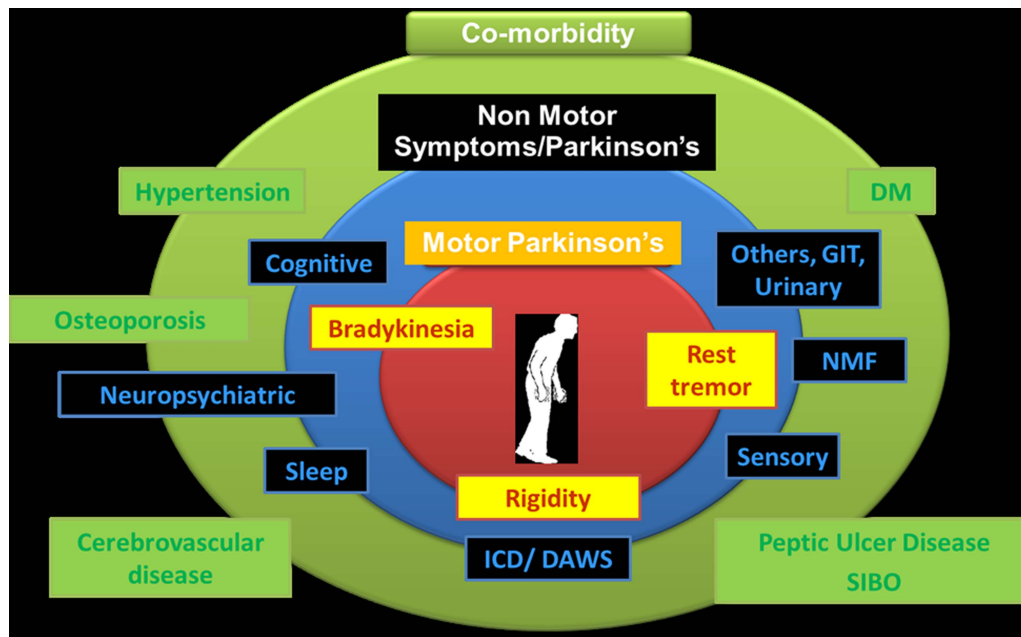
Co-morbidity

Non Motor Symptoms/Parkinson's

Hypertension

DM

Motor Parkinson's

Cognitive

Others, GIT, Urinary

Osteoporosis

Bradykinesia

Rest tremor

NMF

Neuropsychiatric

Sleep

Sensory

Rigidity

Cerebrovascular disease

ICD/ DAWS

Peptic Ulcer Disease SIBO